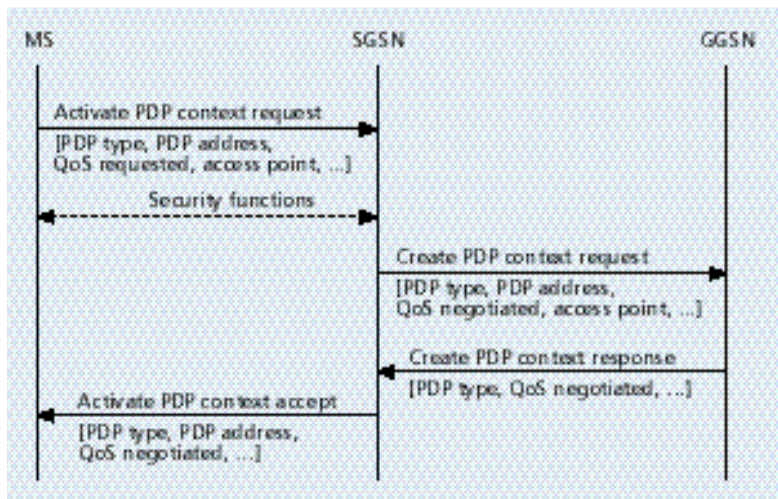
MS

SGSN

GGSN

Activate PDP context request
[PDP type, PDP address,
QoS requested, access point, ...]

Security functions

Create PDP context request
[PDP type, PDP address,
QoS negotiated, access point, ...]

Create PDP context response
[PDP type, QoS negotiated, ...]

Activate PDP context accept
[PDP type, PDP address,
QoS negotiated, ...]